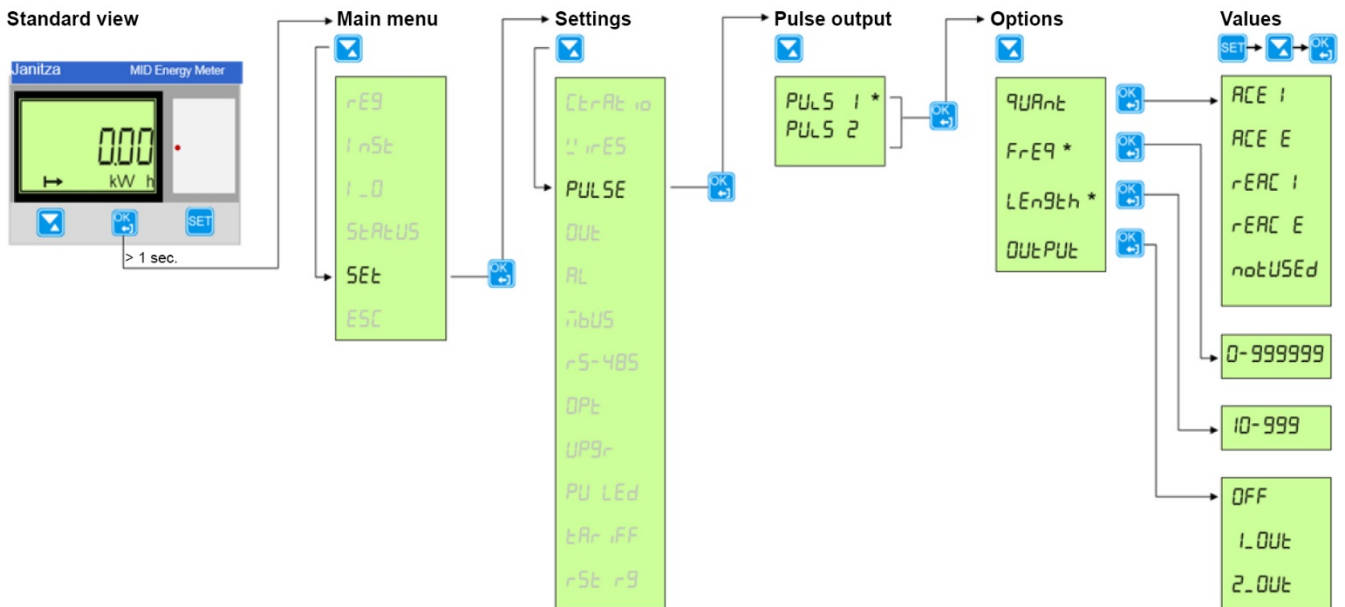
Standard view

Janitza MID Energy Meter

0.00
kW h

OK SET

> 1 sec.

Main menu

rEG
InSt
I_O
StAtUS
SEt
ESC

OK

Settings

CtrAtio
WirES
PULSE
OUt
AL
MbUS
rS-485
OPt
UPGr
PU LEd
tAriFF
rSt rG

OK

Pulse output

PULS 1 *
PULS 2

OK

Options

QUAnt
FrEQ *
LEngth *
OUtPUt

OK
OK
OK
OK

Values

SET OK

ACE I
ACE E
rEAC I
rEAC E
notUSEd

0-999999

10-999

OFF
1_OUt
2_OUt